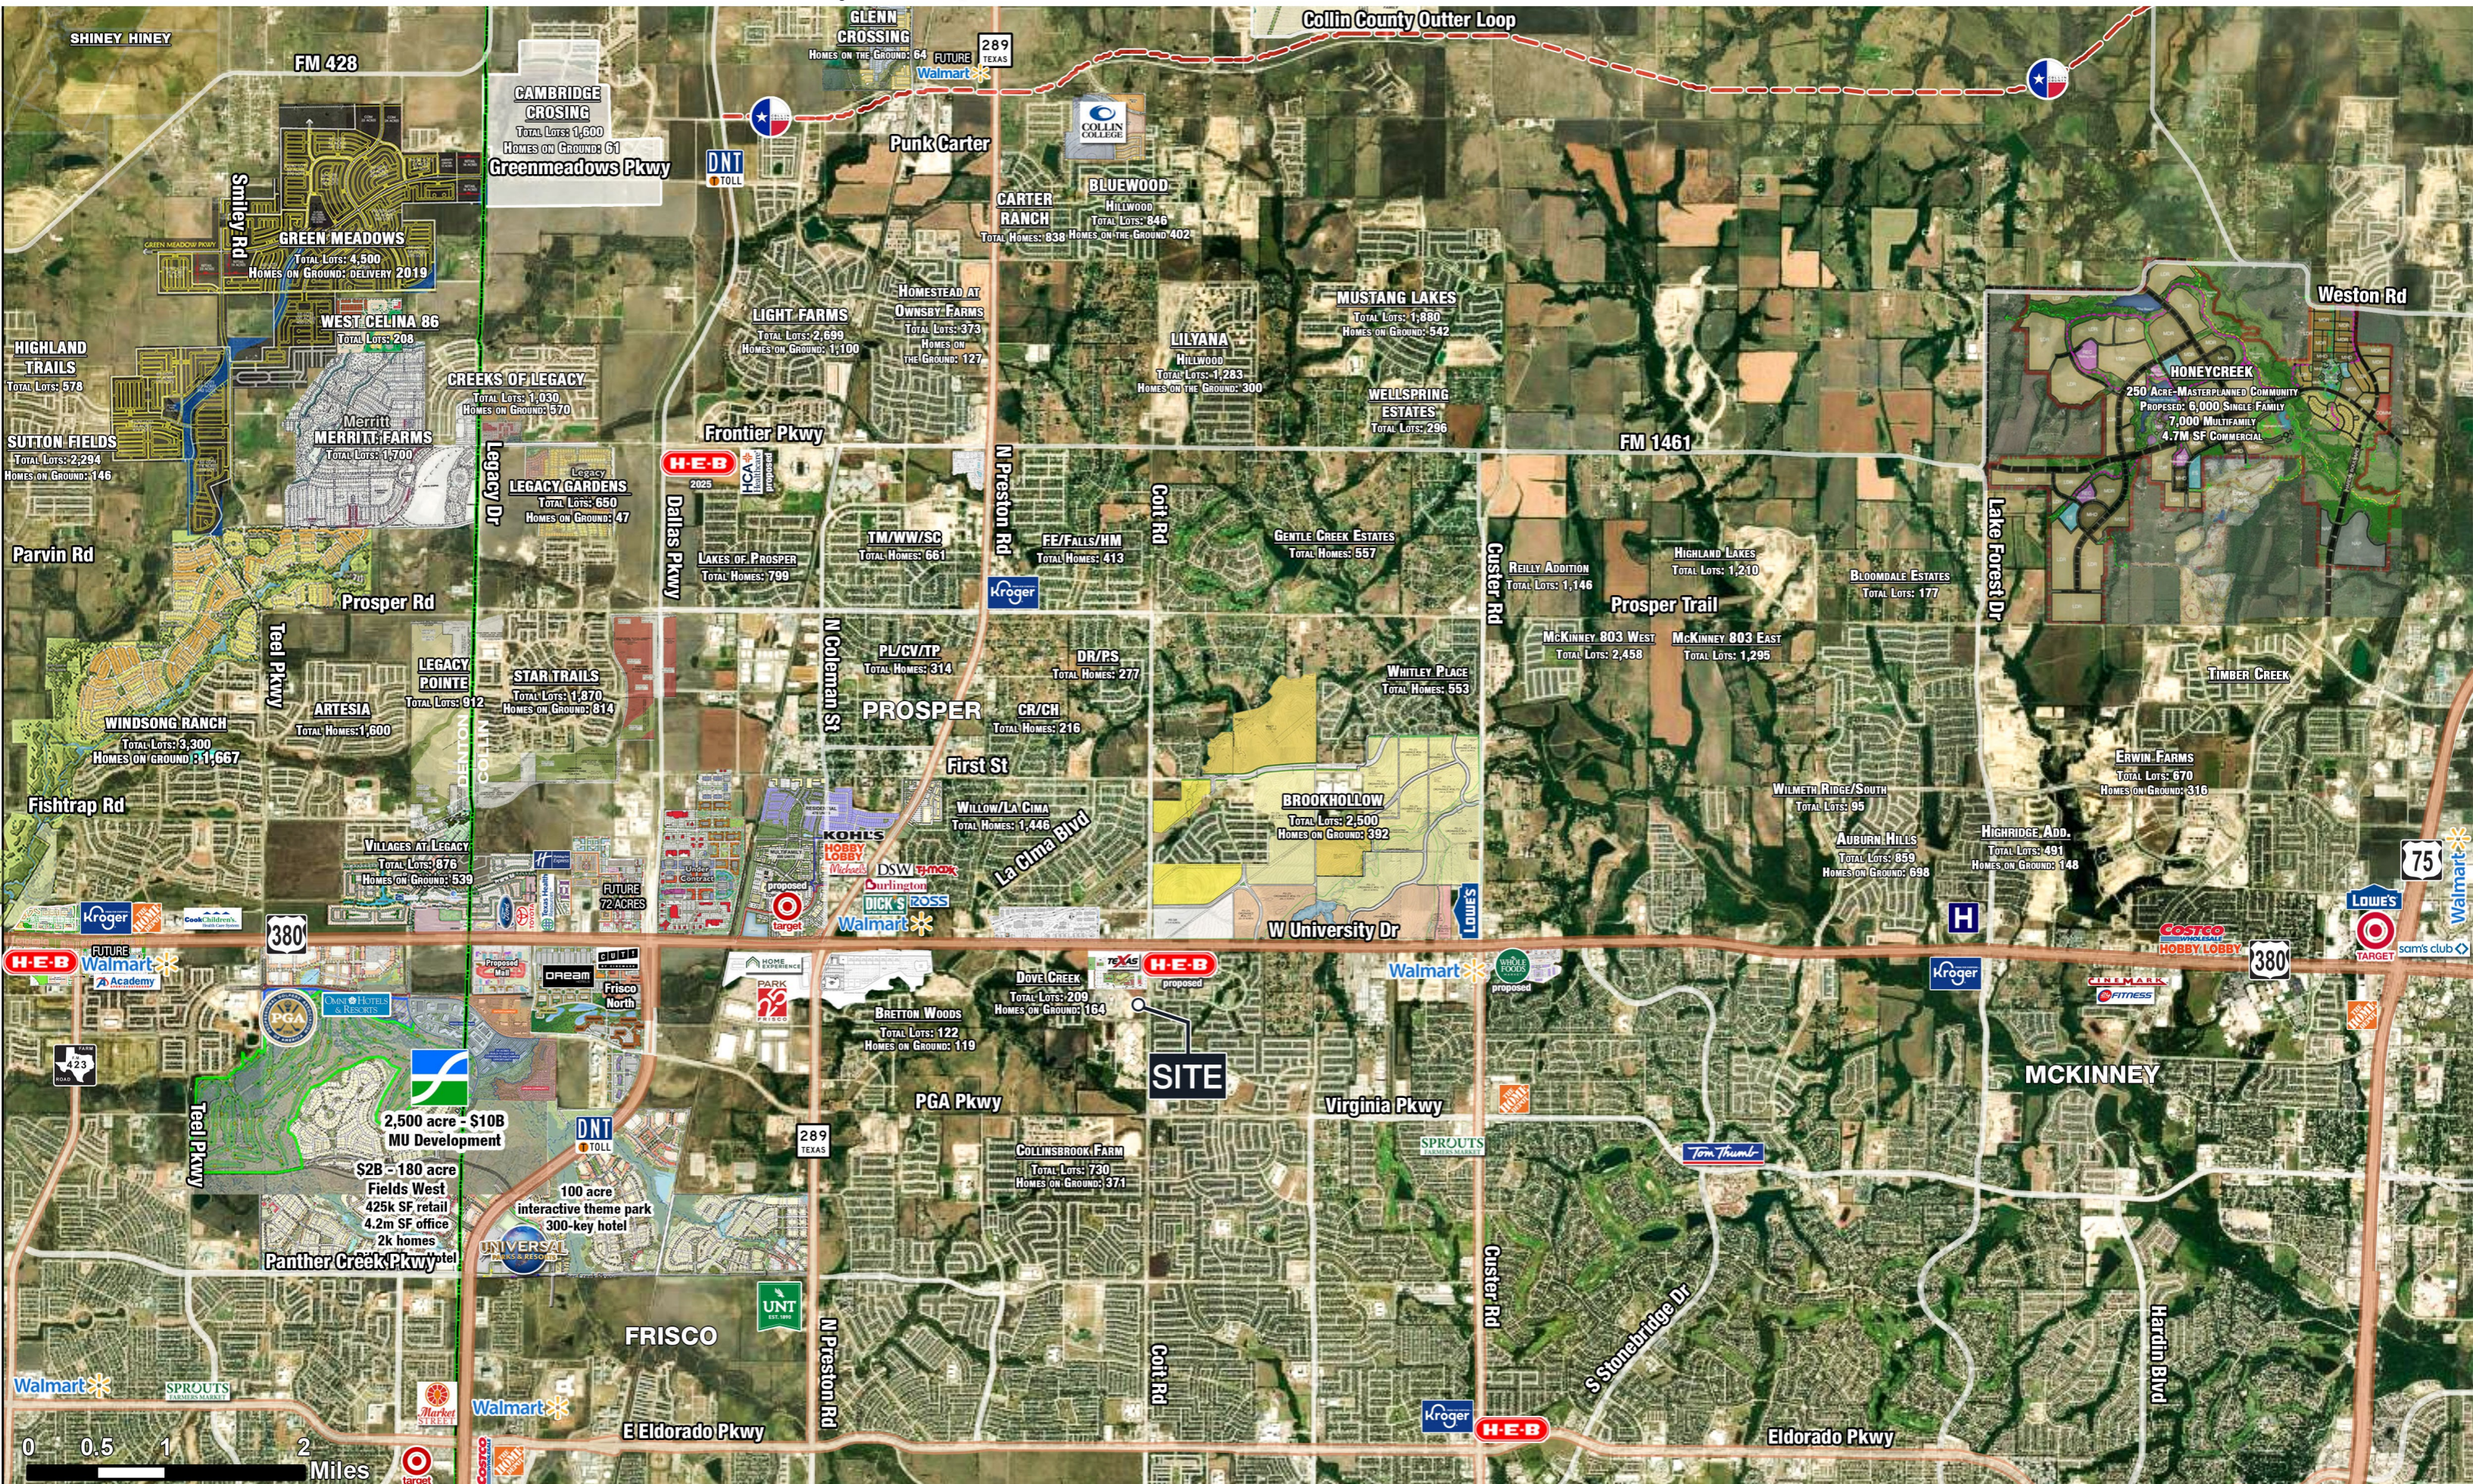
SHINEY HINEY

FM 428

GLENN CROSSING
Homes on the Ground: 54

289 TEXAS

FUTURE Walmart

Collin County Outter Loop

CAMBRIDGE CROSING
Total Lots: 1,600
Homes on Ground: 61

Greenmeadows Pkwy

DNT TOLL

Punk Carter

COLLIN COLLEGE

CARTER RANCH
Total Lots: 838

BLUEWOOD
Total Lots: 849
Homes on the Ground: 402

Smiley Rd

GREEN MEADOWS
Total Lots: 4,500
Homes on Ground: delivery 2019

WEST CELINA 86
Total Lots: 208

HIGHLAND TRAILS
Total Lots: 578

SUTTON FIELDS
Total Lots: 2,294
Homes on Ground: 146

Merritt
MERRITT FARMS
Total Lots: 1,700

CREEKS OF LEGACY
Total Lots: 1,036
Homes on Ground: 95

LIGHT FARMS
Total Lots: 2,400
Homes on Ground: 1,100

HOMESTEAD AT OWNSBY FARMS
Total Lots: 373
Homes on Ground: 342
127

LILYANA
Total Lots: 1,283
Homes on the Ground: 300

MUSTANG LAKES
Total Lots: 1,880
Homes on Ground: 342

WELLSPRING ESTATES
Total Lots: 296

Weston Rd

HONEYCREEK
250 Acre Masterplanned Community
Proposed: 6,000 Single Family
7,000 Multifamily
4.7M SF Commercial

Frontier Pkwy

H-E-B 2025

FM 1461

Legacy Dr

LEGACY GARDENS
Total Lots: 650
Homes on Ground: 47

Dallas Pkwy

N Preston Rd

Coit Rd

Parvin Rd

TM/WW/SC
Total Homes: 661

FE/FALLS/HM
Total Homes: 413

GENTLE CREEK ESTATES
Total Homes: 557

Custer Rd

REALTY ADDITION
Total Lots: 1,146

HIGHLAND LAKES
Total Lots: 1,210

BLOOMDALE ESTATES
Total Lots: 177

Lake Forest Dr

Prosper Rd

LAKES OF PROSPER
Total Homes: 799

Kroger

Prosper Trail

McKINNEY 803 WEST
Total Lots: 2,458

McKINNEY 803 EAST
Total Lots: 1,295

Teel Pkwy

LEGACY POINTE
Total Lots: 612

STAR TRAILS
Total Lots: 1,870
Homes on Ground: 814

N Coleman St

PL/CV/TP
Total Homes: 314

DR/PS
Total Homes: 277

WHITLEY PLACE
Total Homes: 553

TIMBER CREEK

ARTESIA
Total Homes: 1,600

WINDSONG RANCH
Total: 3,300
Homes on Ground: 1,667

PROSPER

CR/CH
Total Homes: 216

First St

ERWIN FARMS
Total Lots: 
Homes on Ground: 318

Fishtrap Rd

VILLAGES AT LEGACY
Total Lots: 676
Homes on Ground: 539

WILLOW/LA CIMA
Total Homes: 1,446

BROOKHOLLOW
Total Lots: 2,500
Homes on Ground: 392

WILMETH RIDGE/SOUTH
Total Lots: 99

AUBURN HILLS
Total Lots: 859
Homes on Ground: 898

HIGHRIDGE ADD.
Total Lots: 491
Homes on Ground: 148

La Cima Blvd

KOHL'S

HOBBY LOBBY

DSW

Burlington

DICK'S

ROSS

Walmart

FUTURE 72 ACRES

Kroger

H-E-B

FUTURE Walmart Academy

380

W University Dr

Lamar

H

LOWE'S

COSTCO

HOBBY LOBBY

TARGET

sam's club

75

380

Walmart

Kroger

DOVE CREEK
Total Lots: 209
Homes on Ground: 164

H-E-B proposed

WHOLE FOODS proposed

DREAM

Frisco North

BRETTON WOODS
Total Lots: 122
Homes on Ground: 119

SITE

LA Fitness

423

Teel Pkwy

2,500 acre - $10B MU Development

$2B - 180 acre Fields West
425k SF retail
4.2M SF office
2k homes

DNT TOLL

100 acre interactive theme park
300-key hotel

289 TEXAS

PGA Pkwy

COLLINSBROOK FARM
Total Lots: 730
Homes on Ground: 371

Virginia Pkwy

SPROUTS

Tom Thumb

MCKINNEY

Panther Creek Pkwy

UNIVERSAL

UNT

FRISCO

N Preston Rd

Coit Rd

Custer Rd

S Stonebridge Dr

Hardin Blvd

Walmart

SPROUTS

Walmart

Kroger

H-E-B

E Eldorado Pkwy

Eldorado Pkwy

0 0.5 1 2 Miles